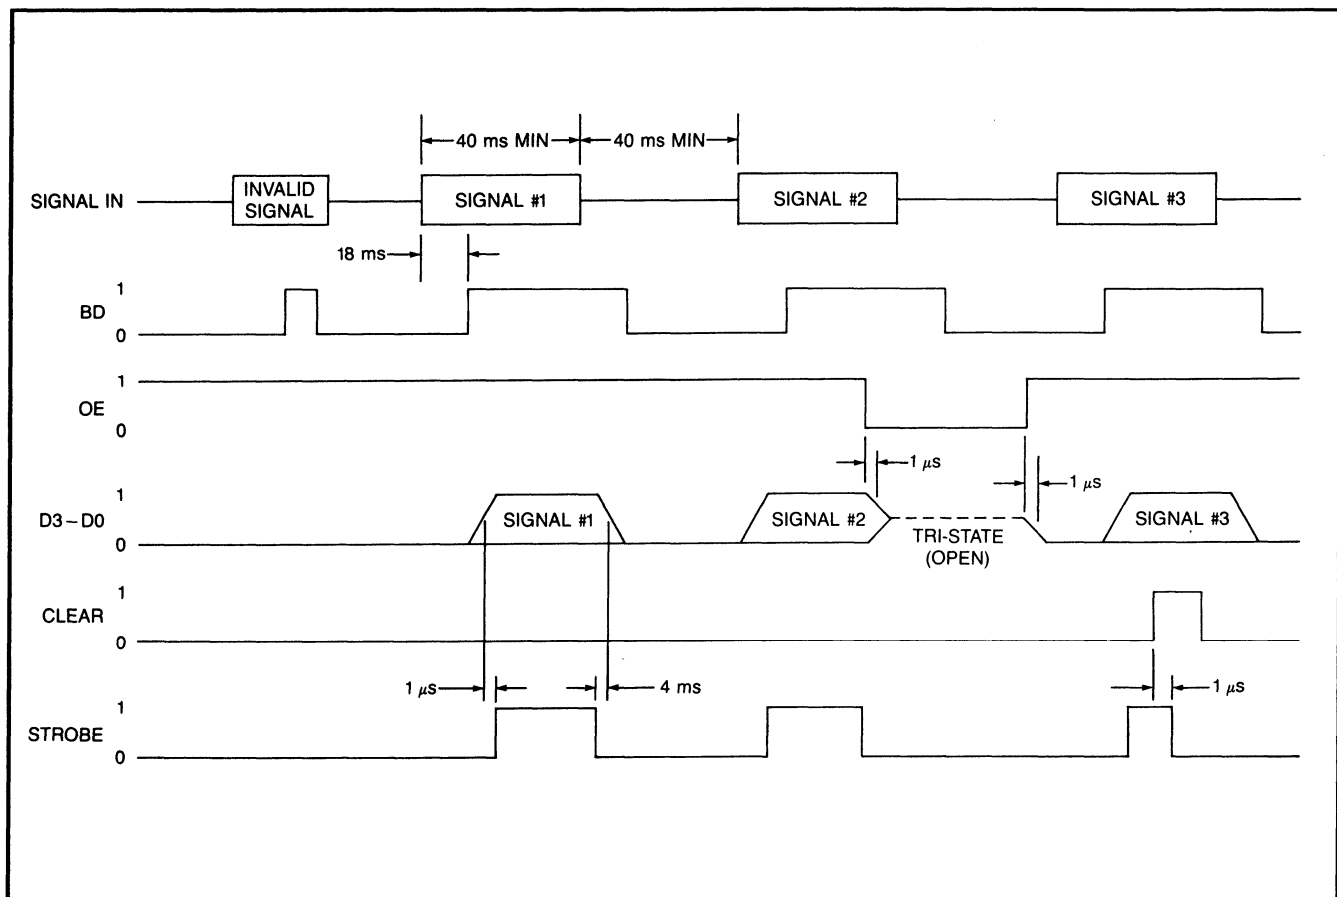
40 ms MIN
40 ms MIN

SIGNAL IN
INVALID SIGNAL
SIGNAL #1
SIGNAL #2
SIGNAL #3

18 ms

BD
1
0

OE
1
0

1 $\mu$s
1 $\mu$s

D3 – D0
1
0
SIGNAL #1
SIGNAL #2
TRI-STATE (OPEN)
SIGNAL #3

CLEAR
1
0

1 $\mu$s
4 ms
1 $\mu$s

STROBE
1
0